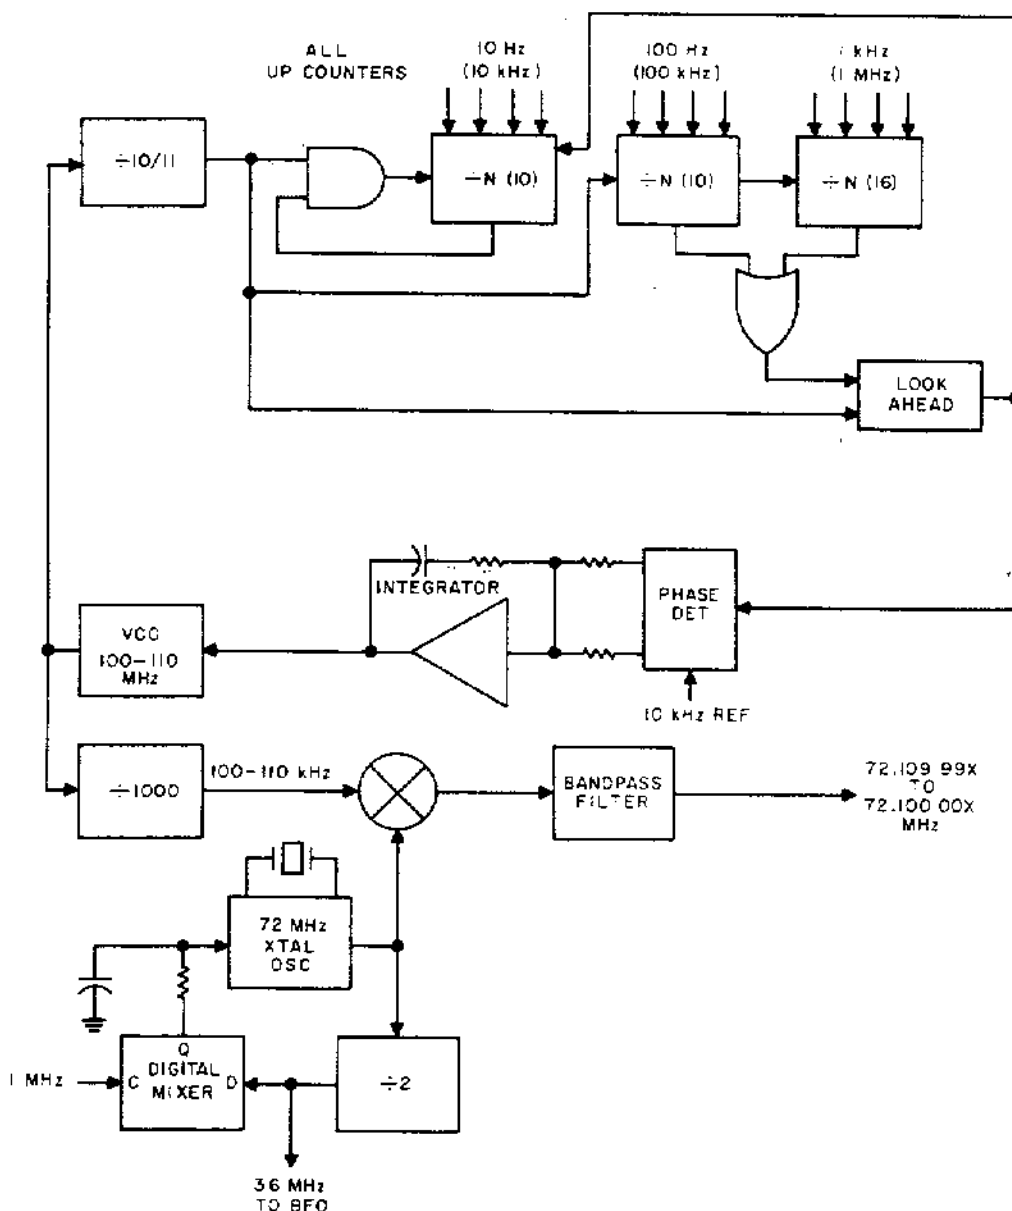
ALL UP COUNTERS

10 Hz (10 kHz)

100 Hz (100 kHz)

1 kHz (1 MHz)

÷10/11

÷N (10)

÷N (10)

÷N (16)

LOOK AHEAD

INTEGRATOR

PHASE DET

VCO 100–110 MHz

10 kHz REF

÷1000

100–110 kHz

BANDPASS FILTER

72.109 99X TO 72.100 00X MHz

72 MHz XTAL OSC

1 MHz

C

Q

DIGITAL MIXER

D

÷2

36 MHz TO BFO